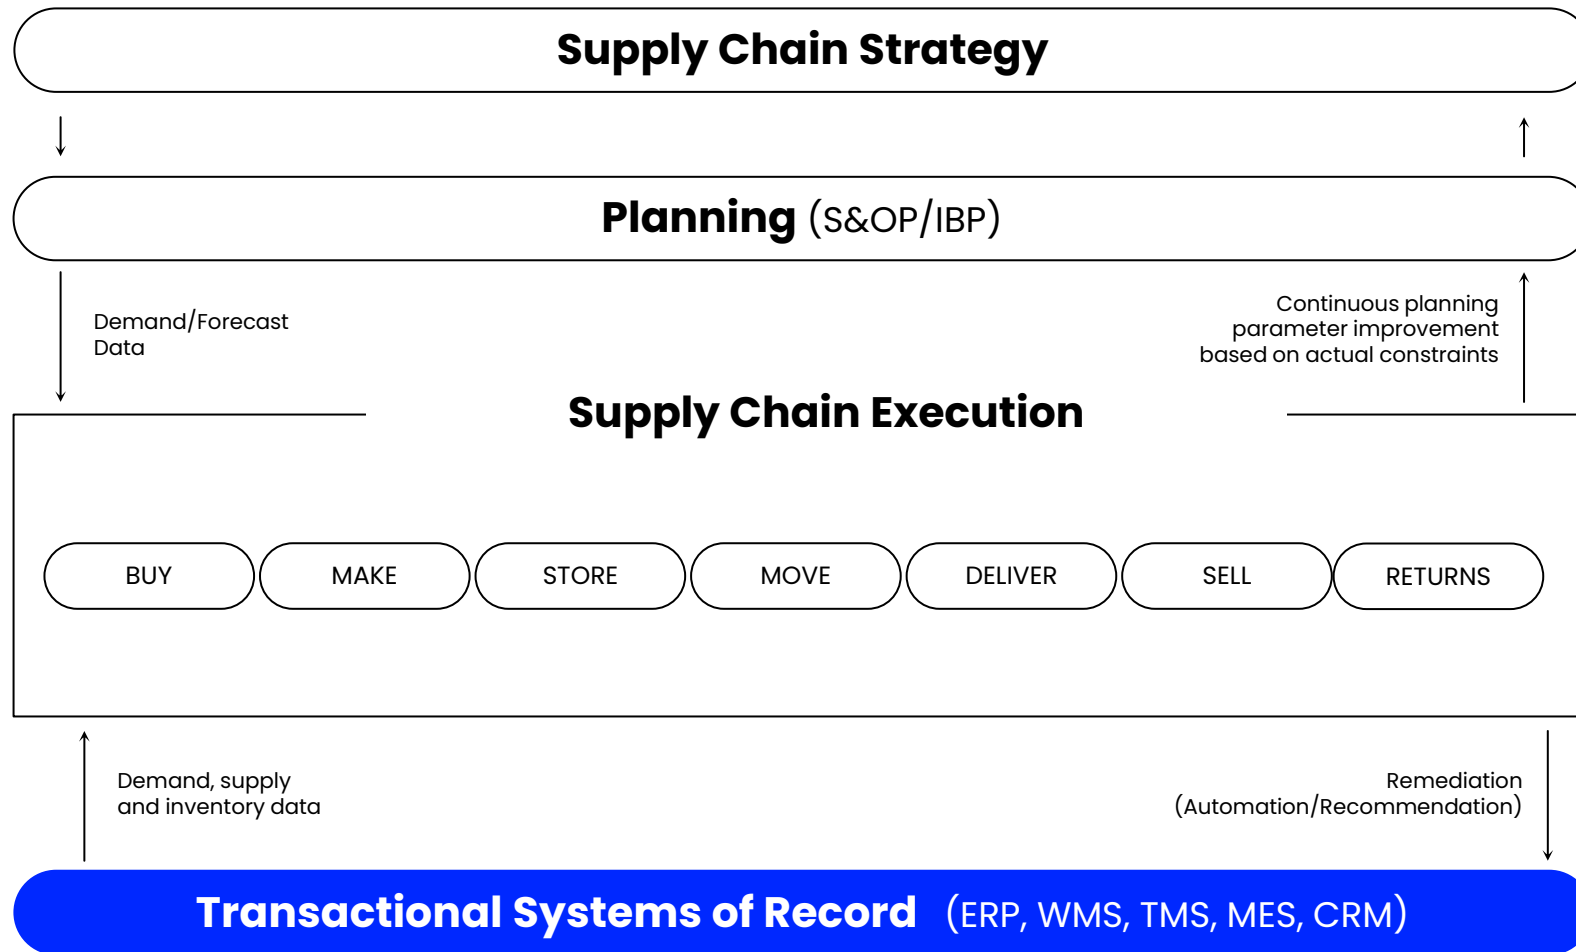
Supply Chain Strategy

Planning (S&OP/IBP)

Demand/Forecast Data

Continuous planning parameter improvement based on actual constraints

Supply Chain Execution

BUY

MAKE

STORE

MOVE

DELIVER

SELL

RETURNS

Demand, supply and inventory data

Remediation (Automation/Recommendation)

Transactional Systems of Record (ERP, WMS, TMS, MES, CRM)